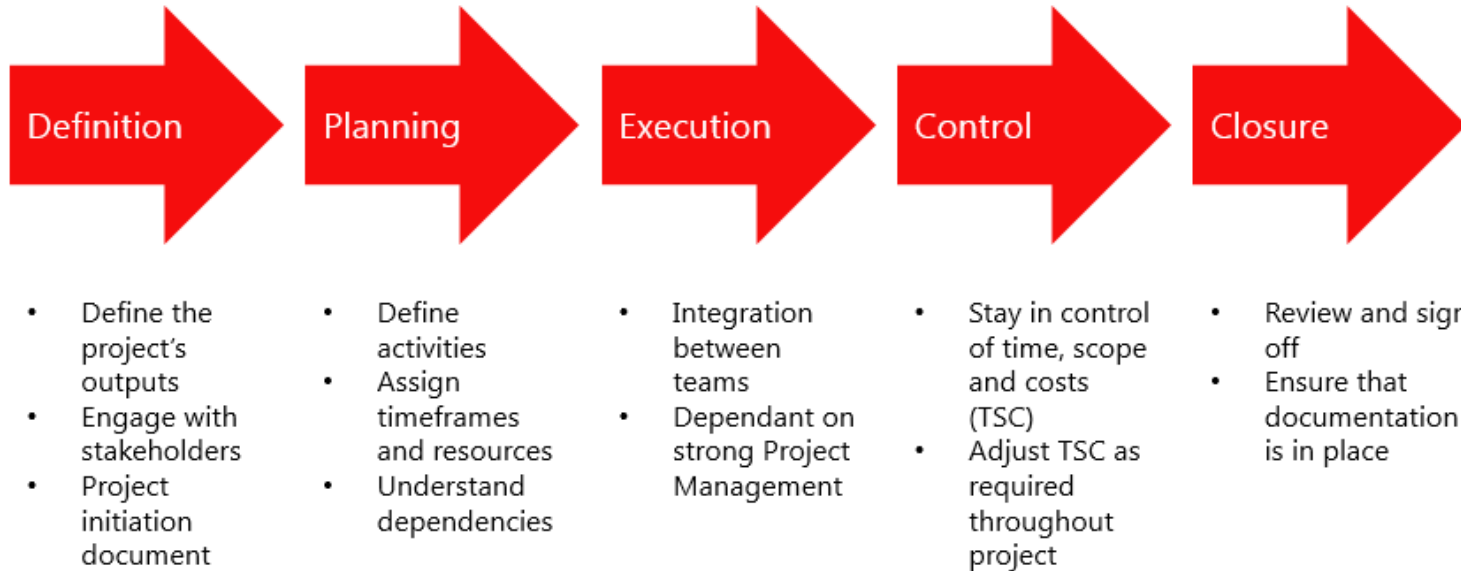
Definition

Planning

Execution

Control

Closure

- Define the project’s outputs
- Engage with stakeholders
- Project initiation document

- Define activities
- Assign timeframes and resources
- Understand dependencies

- Integration between teams
- Dependant on strong Project Management

- Stay in control of time, scope and costs (TSC)
- Adjust TSC as required throughout project

- Review and sign off
- Ensure that documentation is in place